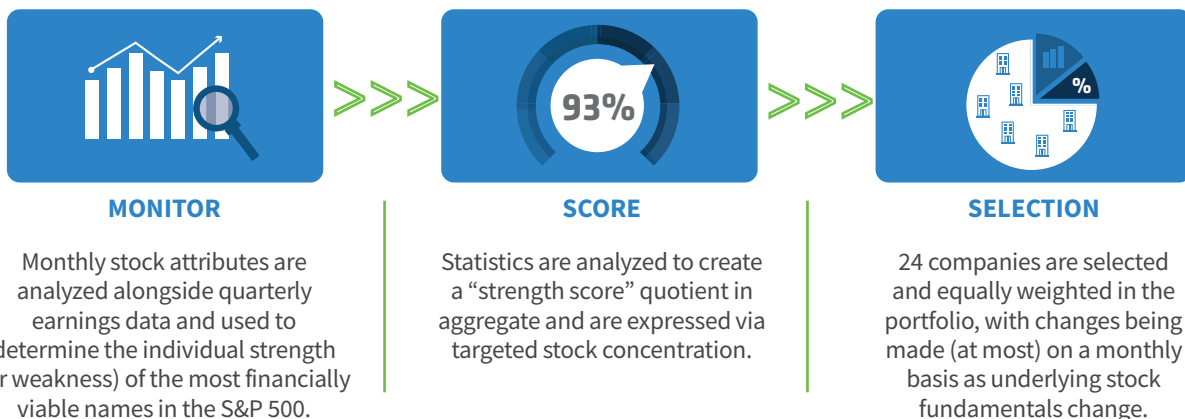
93%

%

MONITOR

Monthly stock attributes are analyzed alongside quarterly earnings data and used to determine the individual strength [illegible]r weakness) of the most financially viable names in the S&P 500.

SCORE

Statistics are analyzed to create a “strength score” quotient in aggregate and are expressed via targeted stock concentration.

SELECTION

24 companies are selected and equally weighted in the portfolio, with changes being made (at most) on a monthly basis as underlying stock fundamentals change.